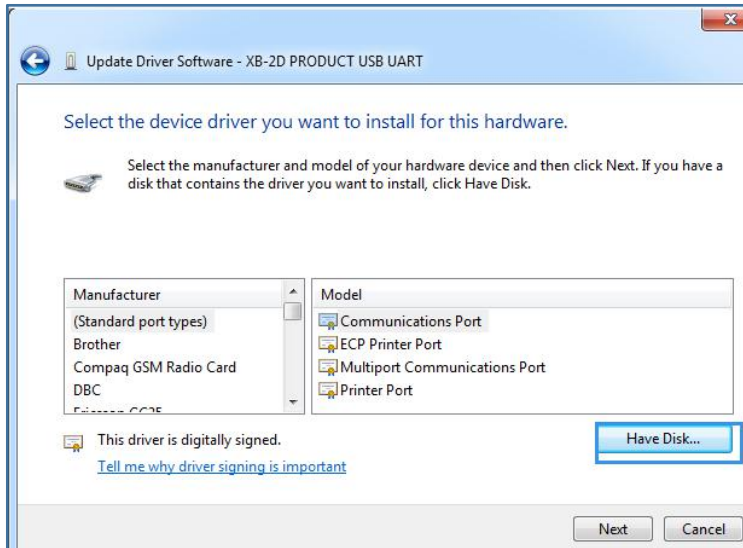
Update Driver Software - XB-2D PRODUCT USB UART

Select the device driver you want to install for this hardware.

Select the manufacturer and model of your hardware device and then click Next. If you have a disk that contains the driver you want to install, click Have Disk.

| Manufacturer |
|---|
| (Standard port types) |
| Brother |
| Compaq GSM Radio Card |
| DBC |
| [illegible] |

| Model |
|---|
| Communications Port |
| ECP Printer Port |
| Multiport Communications Port |
| Printer Port |

This driver is digitally signed.

Tell me why driver signing is important

Have Disk...

Next

Cancel